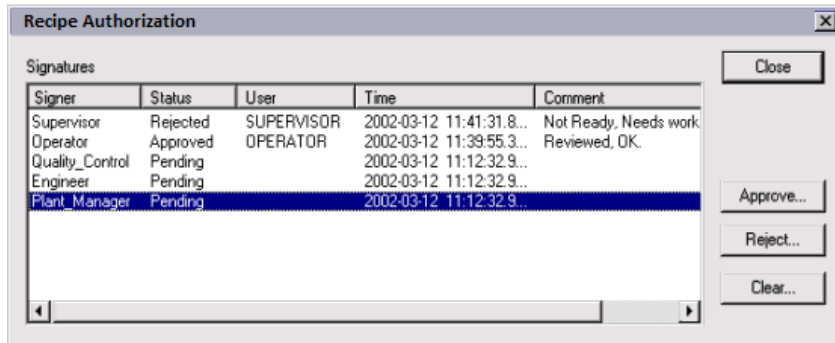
Recipe Authorization

Signatures

| Signer | Status | User | Time | Comment |
|---|---|---|---|---|
| Supervisor | Rejected | SUPERVISOR | 2002-03-12 11:41:31.8... | Not Ready, Needs work |
| Operator | Approved | OPERATOR | 2002-03-12 11:39:55.3... | Reviewed, OK. |
| Quality_Control | Pending | | 2002-03-12 11:12:32.9... | |
| Engineer | Pending | | 2002-03-12 11:12:32.9... | |
| Plant_Manager | Pending | | 2002-03-12 11:12:32.9... | |

Close

Approve...

Reject...

Clear...